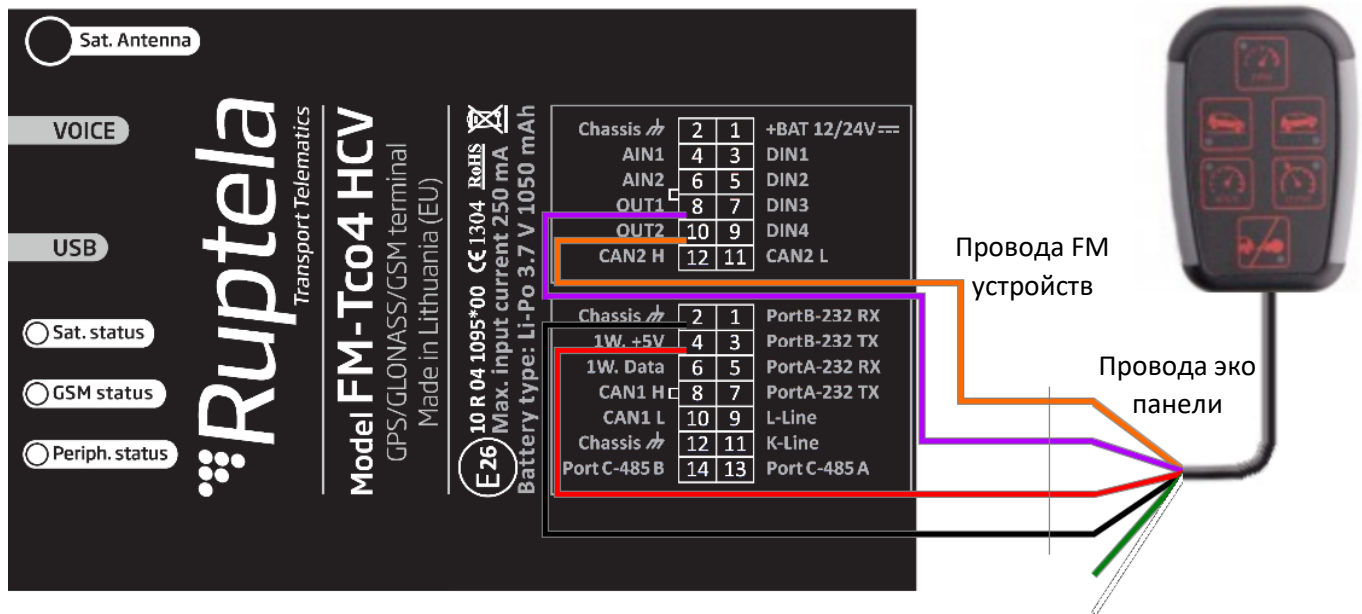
Sat. Antenna

VOICE

USB

Sat. status

GSM status

Periph. status

Ruptela
Transport Telematics

Model FM-Tco4 HCV
GPS/GLONASS/GSM terminal
Made in Lithuania (EU)

E26 10 R 04 1095*00 CE 1304 RoHS
Max. input current 250 mA
Battery type: Li-Po 3.7 V 1050 mAh

| Chassis | 2 | 1 | +BAT 12/24V |
|---|---|---|---|
| AIN1 | 4 | 3 | DIN1 |
| AIN2 | 6 | 5 | DIN2 |
| OUT1 | 8 | 7 | DIN3 |
| OUT2 | 10 | 9 | DIN4 |
| CAN2 H | 12 | 11 | CAN2 L |

| Chassis | 2 | 1 | PortB-232 RX |
|---|---|---|---|
| 1W. +5V | 4 | 3 | PortB-232 TX |
| 1W. Data | 6 | 5 | PortA-232 RX |
| CAN1 H | 8 | 7 | PortA-232 TX |
| CAN1 L | 10 | 9 | L-Line |
| Chassis | 12 | 11 | K-Line |
| Port C-485 B | 14 | 13 | Port C-485 A |

Провода FM устройств

Провода эко панели